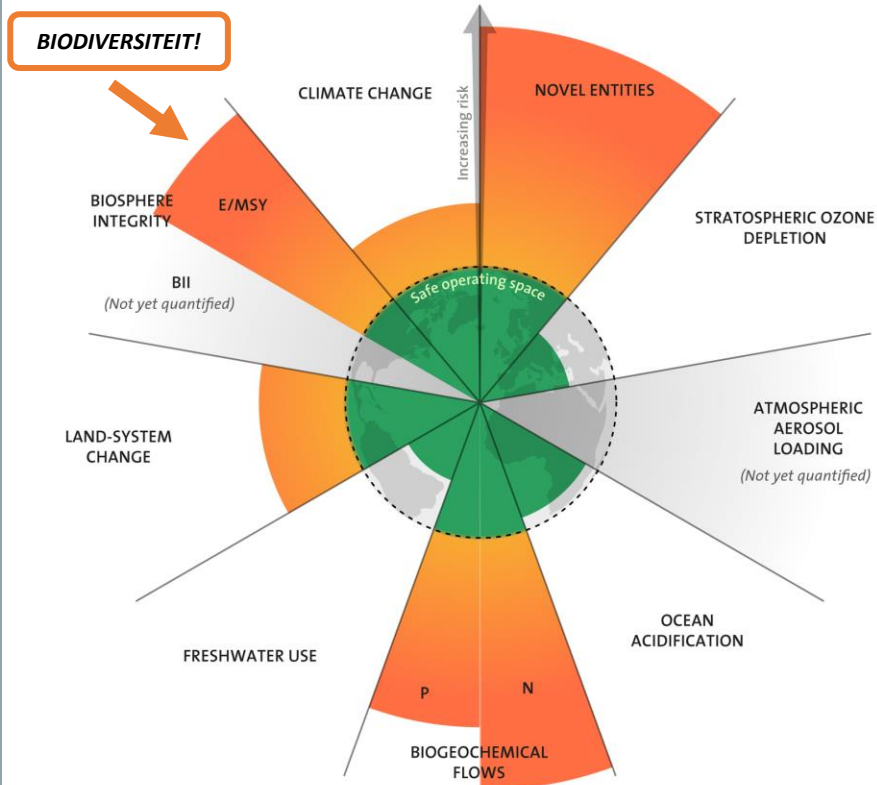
BIODIVERSITEIT!

CLIMATE CHANGE

Increasing risk

NOVEL ENTITIES

BIOSPHERE INTEGRITY

E/MSY

STRATOSPHERIC OZONE DEPLETION

BII
(Not yet quantified)

Safe operating space

ATMOSPHERIC AEROSOL LOADING
(Not yet quantified)

LAND-SYSTEM CHANGE

OCEAN ACIDIFICATION

FRESHWATER USE

P

N

BIOGEOCHEMICAL FLOWS